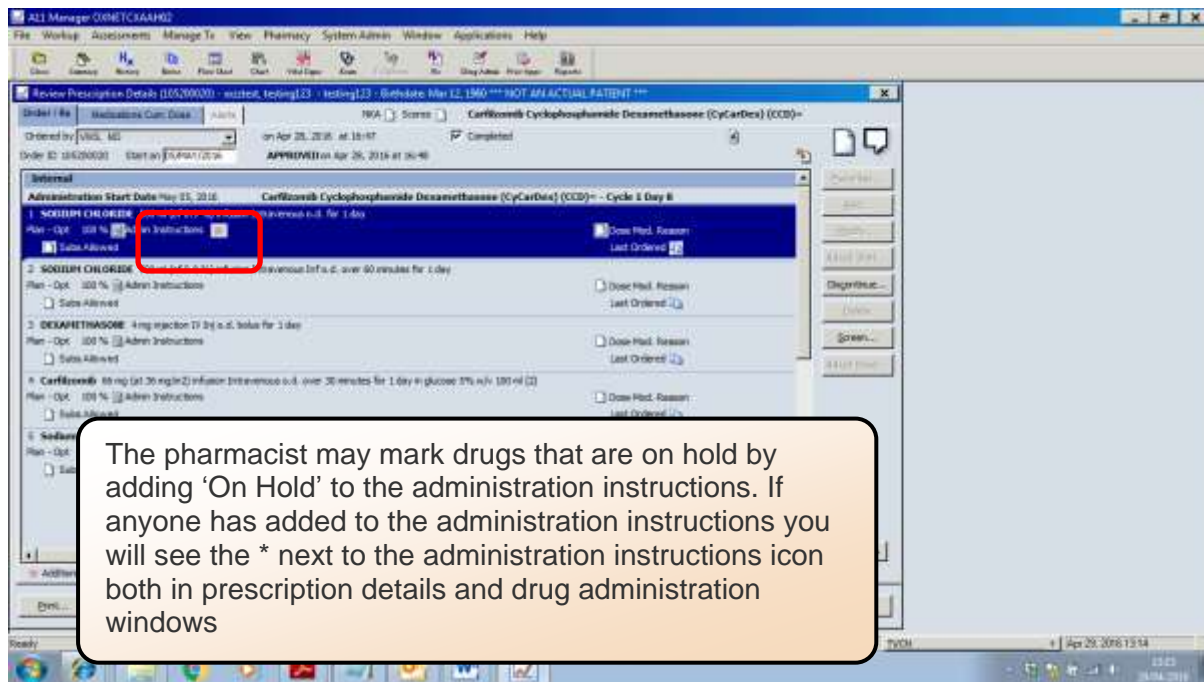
ALI Manager OXNETCXAAH02

File Workup Assessments Manage To View Pharmacy System Admin Window Applications Help

Clinic Summary History Items Flow Chart Chart Vital Signs Exam Rx Drug Admin Print Spec Reports

Review Prescription Details (105200020) - xxxtest, testing123 - testing123 - Birthdate Mar 12, 1960 *** NOT AN ACTUAL PATIENT ***

Order / Rx Medications Cum Dose Alerts

NKA Scores

Carfilzomib Cyclophosphamide Dexamethasone (CyCarDex) (CCD)~

Ordered by VAIL, MD on Apr 28, 2016 at 16:47 Completed

Order ID 105200020 Start on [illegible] APPROVED on Apr 26, 2016 at 16:48

Internal

Administration Start Date May 15, 2016 Carfilzomib Cyclophosphamide Dexamethasone (CyCarDex) (CCD)~ - Cycle 1 Day 8

1 SODIUM CHLORIDE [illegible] Intravenous o.d. for 1 day

Plan - Opt 100 % Admin Instructions *

Subs Allowed

Dose Mod. Reason

Last Ordered

2 SODIUM CHLORIDE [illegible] Intravenous Inf o.d. over 60 minutes for 1 day

Plan - Opt 100 % Admin Instructions

Subs Allowed

Dose Mod. Reason

Last Ordered

3 DEXAMETHASONE 4 mg injection IV Inj o.d. bolus for 1 day

Plan - Opt 100 % Admin Instructions

Subs Allowed

Dose Mod. Reason

Last Ordered

4 Carfilzomib 66 mg (at 36 mg/m2) infusion Intravenous o.d. over 30 minutes for 1 day in glucose 5% w/v 100 ml (2)

Plan - Opt 100 % Admin Instructions

Subs Allowed

Dose Mod. Reason

Last Ordered

5 Sodium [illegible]

Plan - Opt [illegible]

Subs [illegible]

Additional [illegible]

Print...

Modify...

Discontinue...

Delete

Screen...

The pharmacist may mark drugs that are on hold by adding ‘On Hold’ to the administration instructions. If anyone has added to the administration instructions you will see the * next to the administration instructions icon both in prescription details and drug administration windows

Ready

TVCH

Apr 29, 2016 13:14